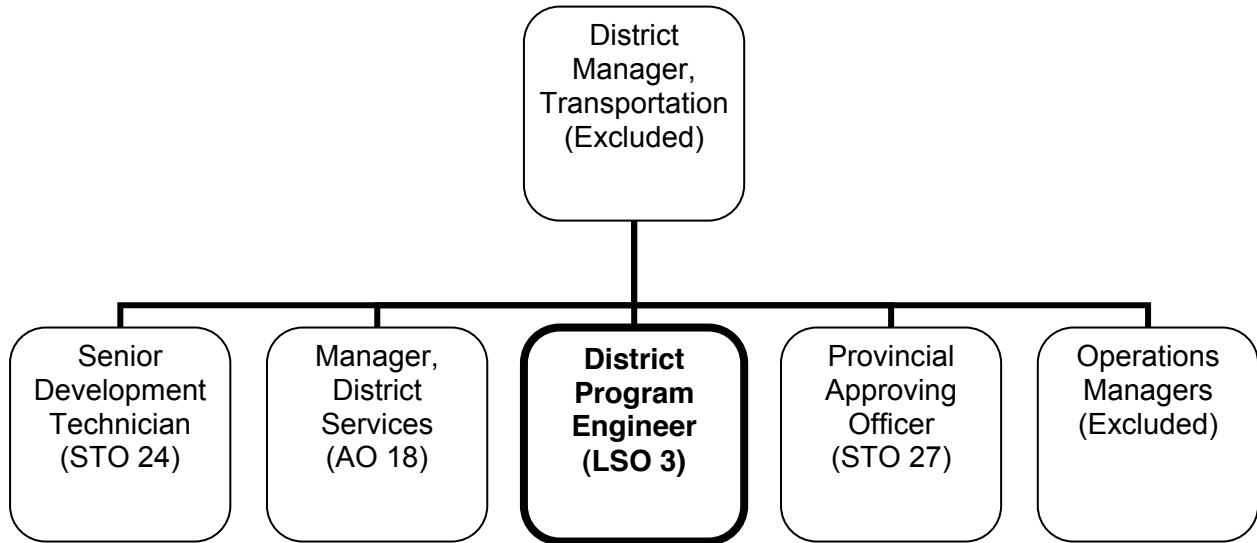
District Manager, Transportation (Excluded)

Senior Development Technician (STO 24)

Manager, District Services (AO 18)

**District Program Engineer (LSO 3)**

Provincial Approving Officer (STO 27)

Operations Managers (Excluded)